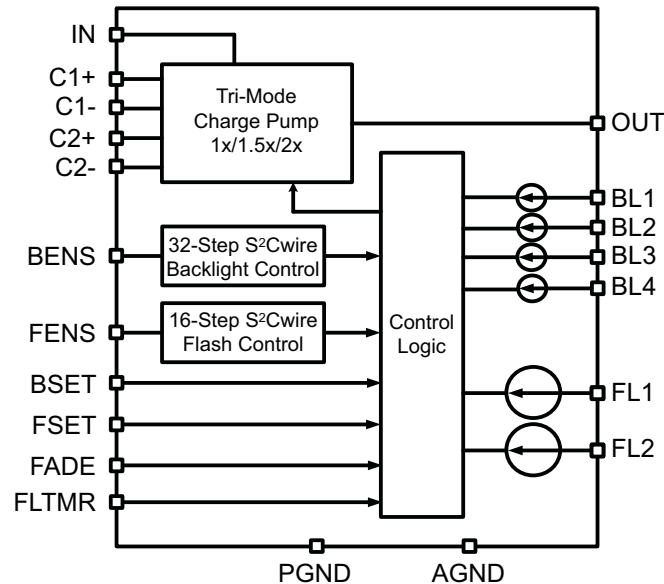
IN
C1+
C1-
C2+
C2-

Tri-Mode Charge Pump 1x/1.5x/2x

OUT

BL1
BL2
BL3
BL4

BENS

32-Step S$^2$Cwire Backlight Control

FENS

16-Step S$^2$Cwire Flash Control

Control Logic

BSET
FSET
FADE
FLTMR

FL1
FL2

PGND
AGND